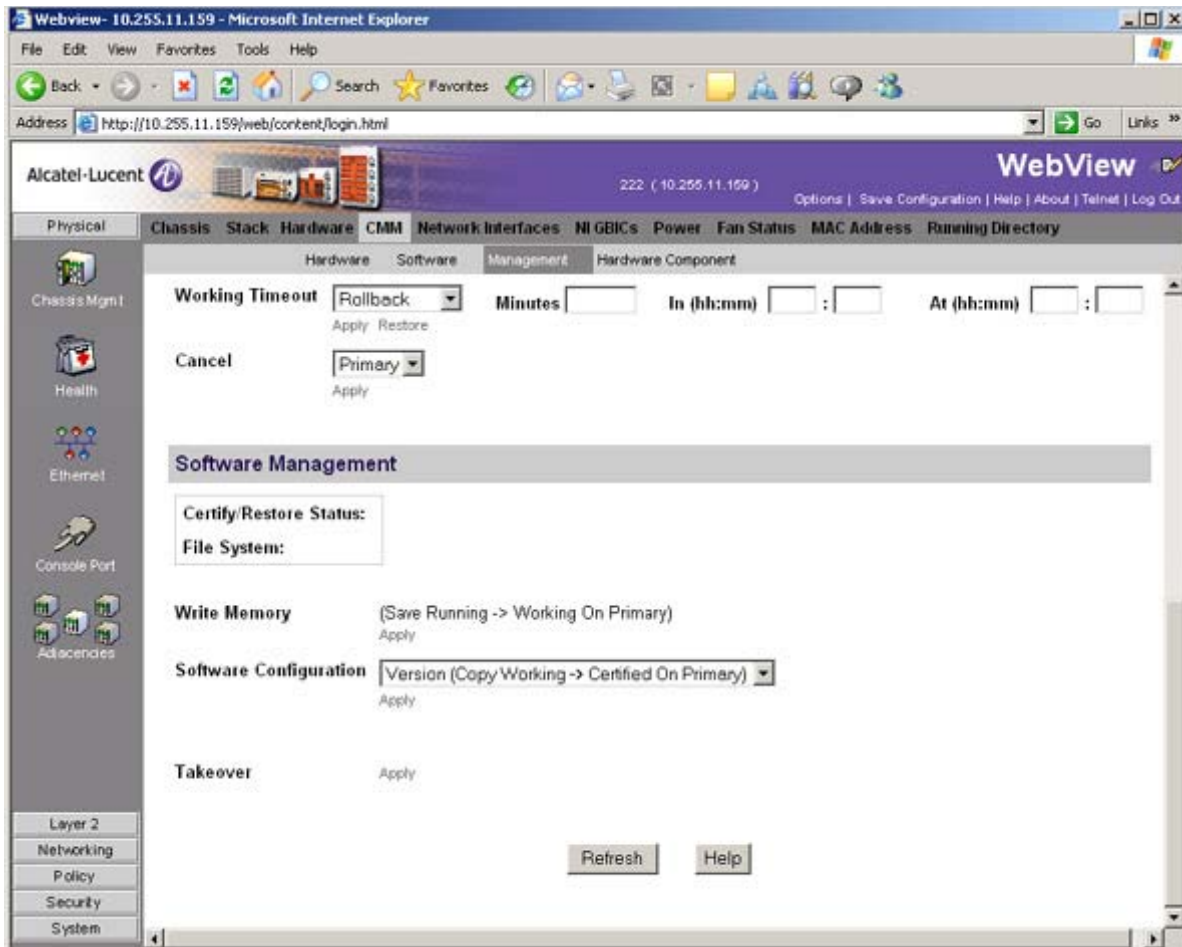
Webview- 10.255.11.159 - Microsoft Internet Explorer

File Edit View Favorites Tools Help

Back Search Favorites

Address http://10.255.11.159/web/content/login.html Go Links »

Alcatel-Lucent

222 (10.255.11.159)

WebView

Options | Save Configuration | Help | About | Telnet | Log Out

Physical

Chassis Stack Hardware CMM Network Interfaces NI GBICs Power Fan Status MAC Address Running Directory

Hardware Software Management Hardware Component

Chassis Mgmt

Health

Ethernet

Console Port

Adjacencies

Working Timeout Rollback Minutes In (hh:mm) : At (hh:mm) :

Apply Restore

Cancel Primary

Apply

Software Management

Certify/Restore Status:

File System:

Write Memory (Save Running -> Working On Primary)

Apply

Software Configuration Version (Copy Working -> Certified On Primary)

Apply

Takeover Apply

Refresh Help

Layer 2

Networking

Policy

Security

System